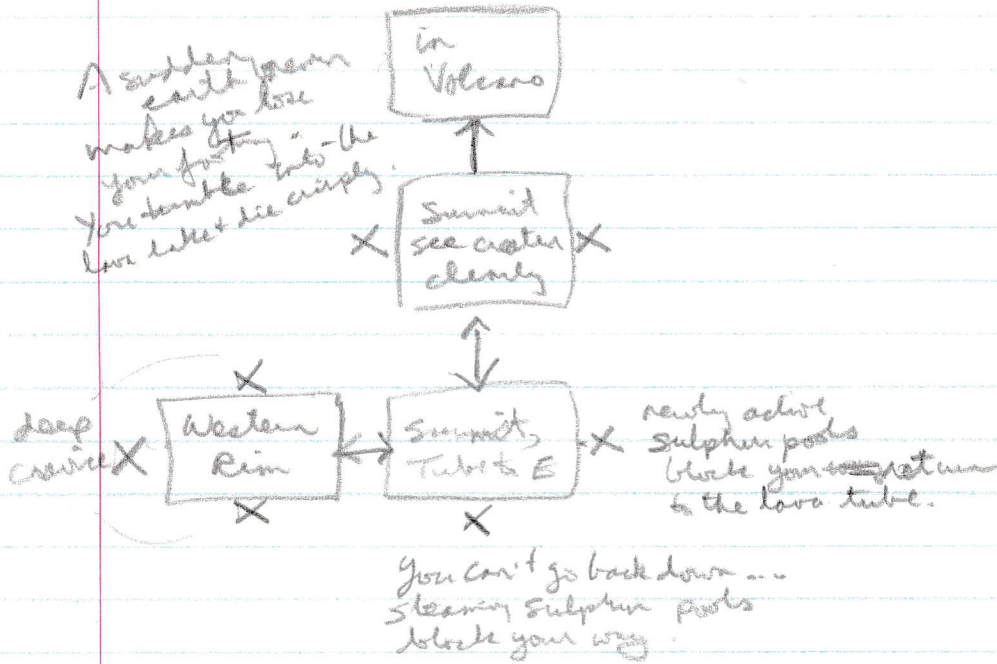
in Volcano

A sudden quake in earth makes you lose your footing. You tumble into the lava lake + die crisply.

Summit see crater clearly

X

X

X

deep crevice X

Western Rim

X

X

Summit, Tube to E

X

newly active Sulphur pools block your return to the lava tube.

X

You can't go back down ... steaming sulphur pools block your way.